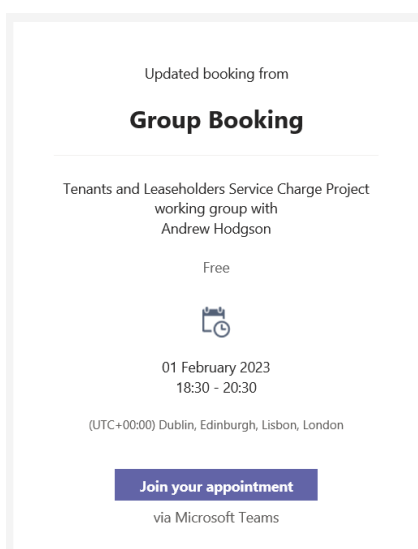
Updated booking from

Group Booking

Tenants and Leaseholders Service Charge Project working group with Andrew Hodgson

Free

01 February 2023
18:30 - 20:30

(UTC+00:00) Dublin, Edinburgh, Lisbon, London

Join your appointment

via Microsoft Teams